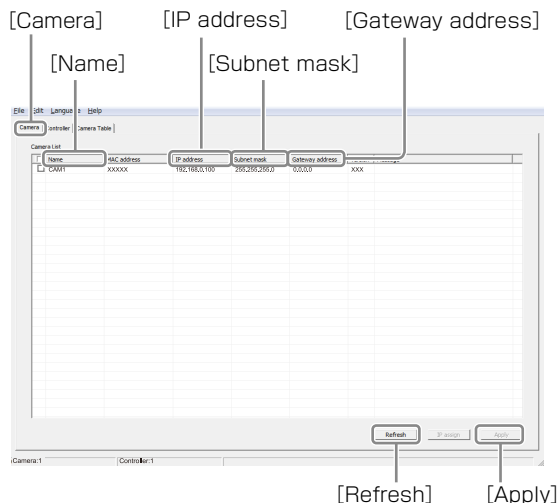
[Camera]
[IP address]
[Gateway address]
[Name]
[Subnet mask]

File Edit Language Help

Camera Controller Camera Table

Camera List

| | Name | MAC address | IP address | Subnet mask | Gateway address | | |
|---|---|---|---|---|---|---|---|
| | CAM1 | XXXXX | 192.168.0.100 | 255.255.255.0 | 0.0.0.0 | XXX | |

Refresh IP assign Apply

Camera:1 Controller:1

[Refresh]
[Apply]